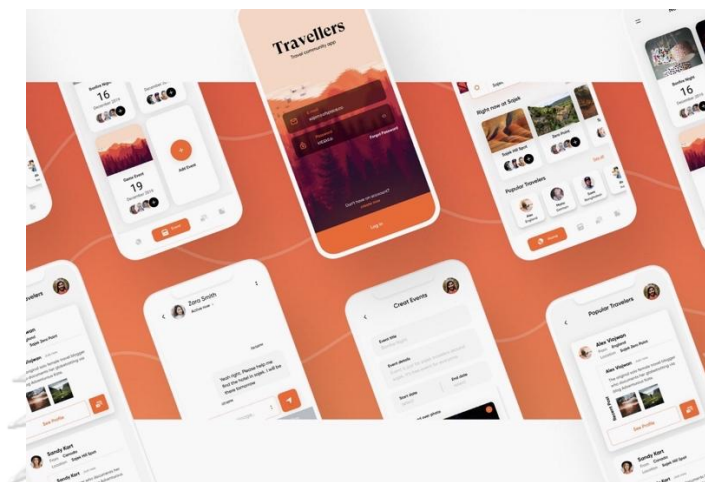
Travellers

Travel community app

Forgot Password

Don't have an account?

Log in

16

December 2019

19

December 2019

Add Event

Right now at Sapa

Popular Travelers

Zoro Smith

Popular Travelers

Alex Viajwan

See Profile

Sandy Kort

Canada

Creat Events

Event title

Event details

Start date

End date

Popular Travelers

Alex Viajwan

England

Sapa Zero Point

See Profile

Sandy Kort

Canada

Sapa Hill Spot

Sandy Kort

16